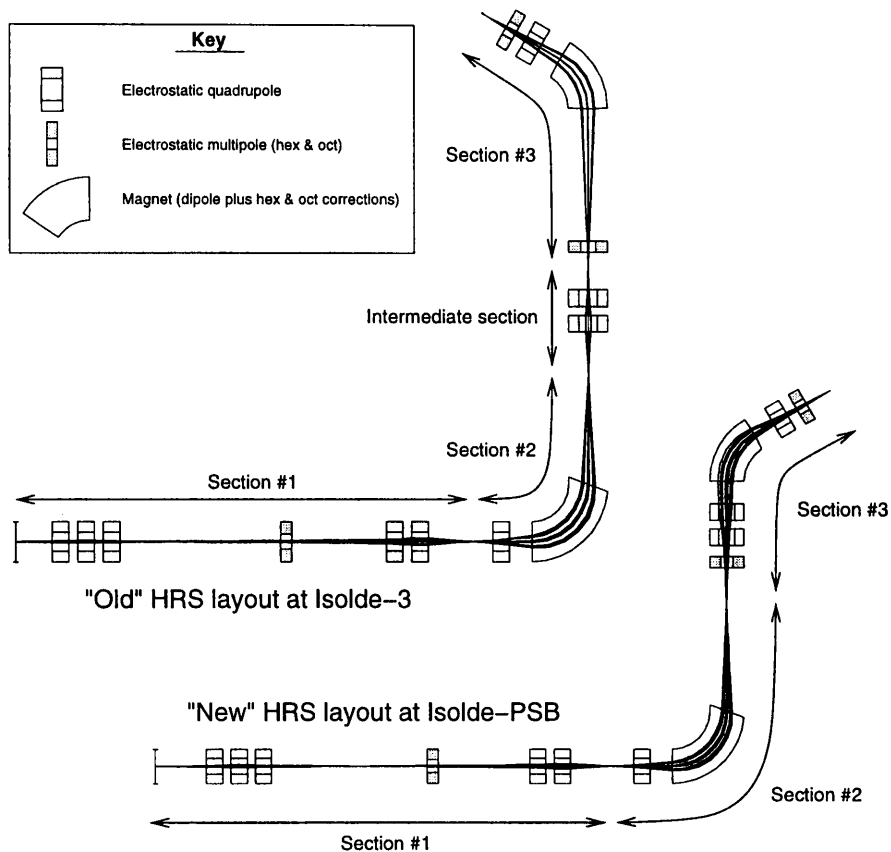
Key

Electrostatic quadrupole

Electrostatic multipole (hex & oct)

Magnet (dipole plus hex & oct corrections)

Section #3

Intermediate section

Section #2

Section #1

"Old" HRS layout at Isolde–3

Section #3

"New" HRS layout at Isolde–PSB

Section #2

Section #1